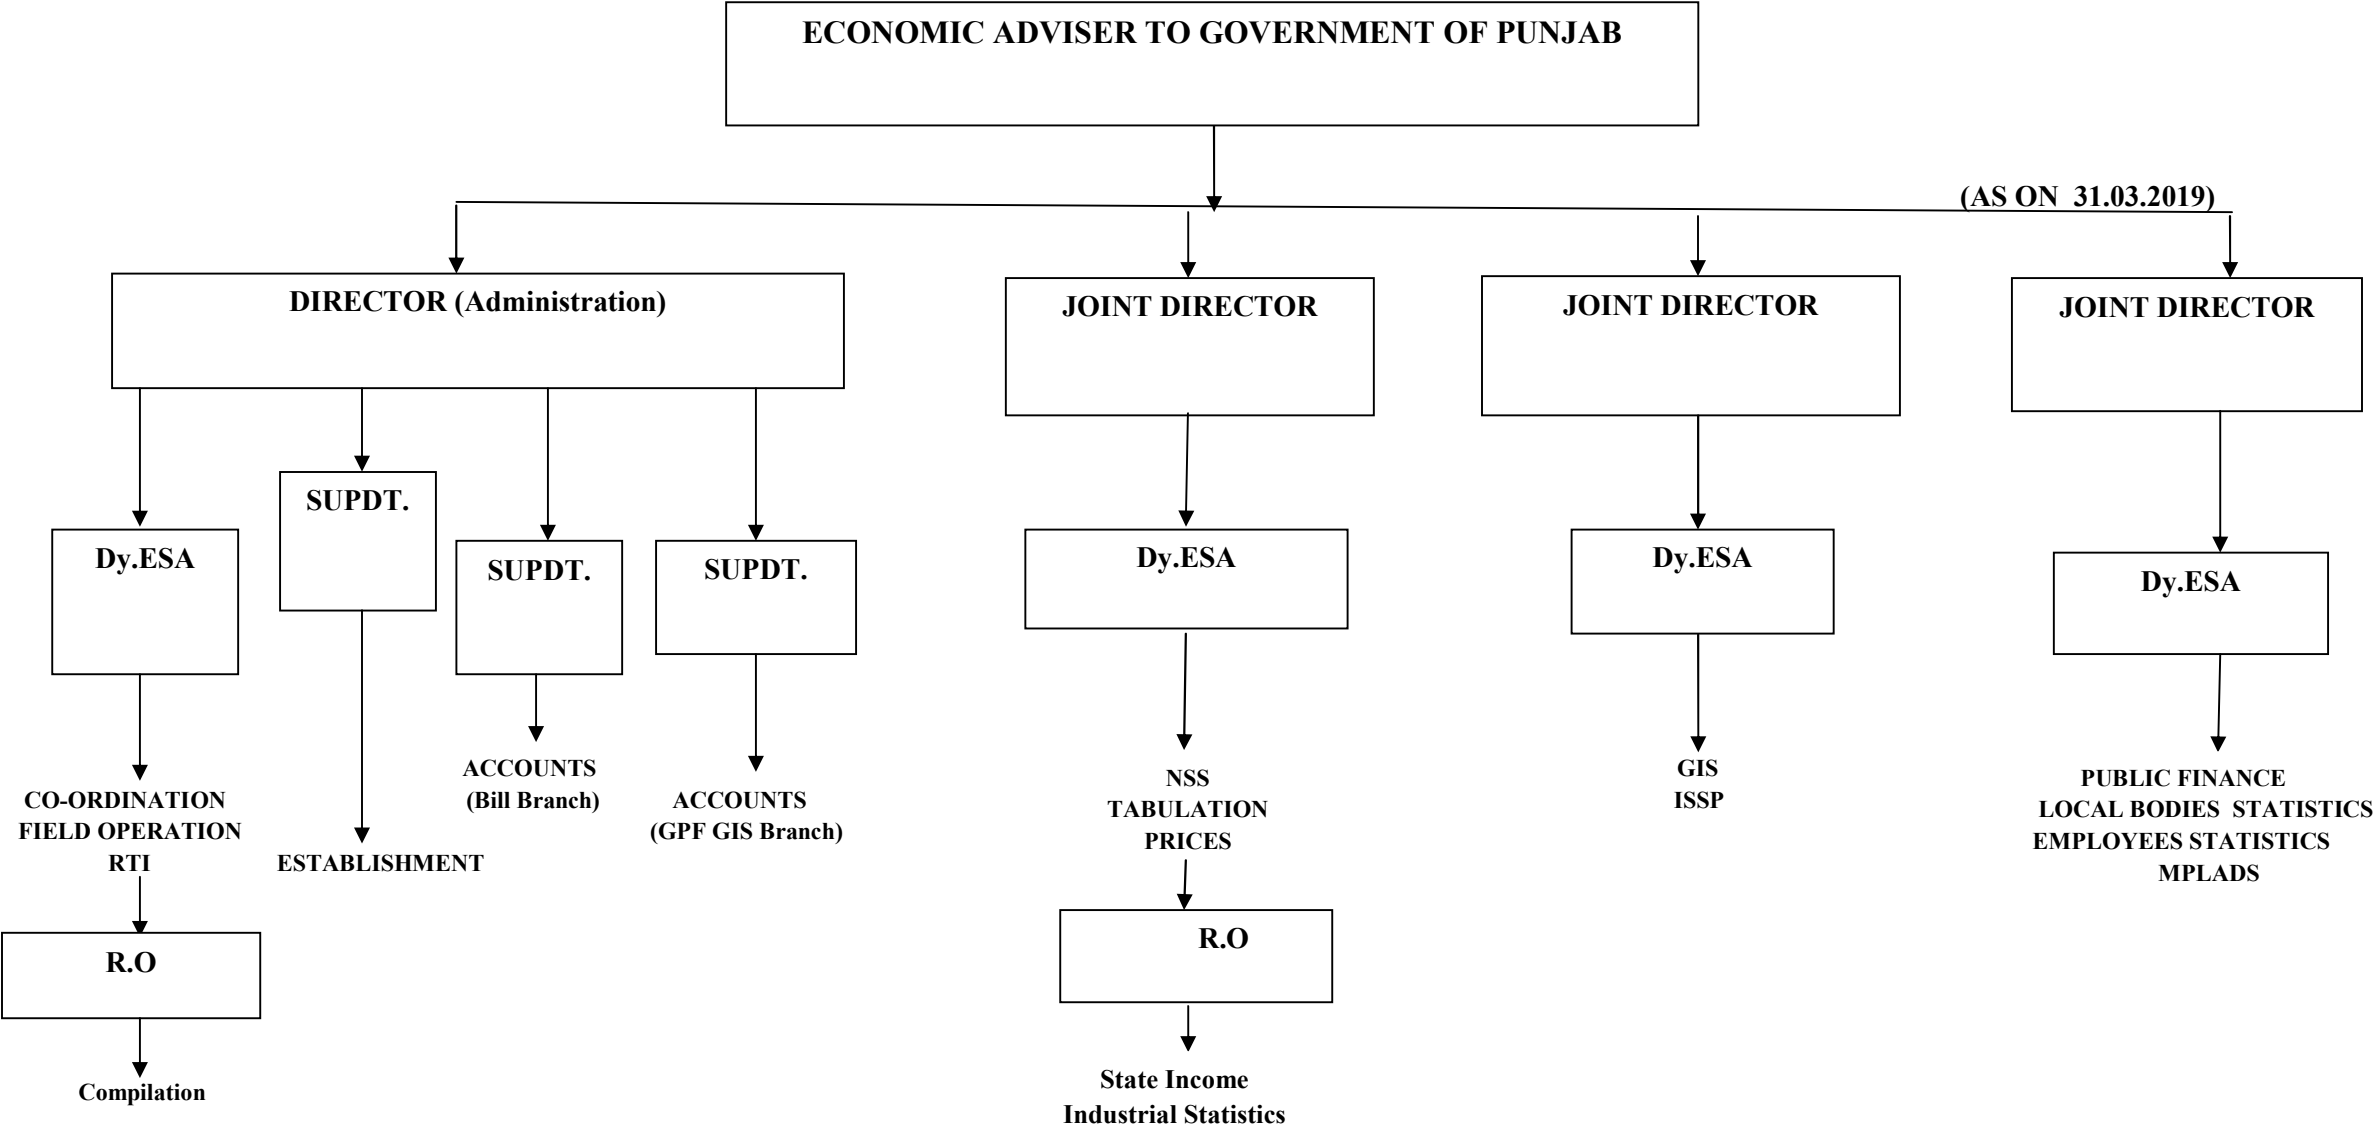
ECONOMIC ADVISER TO GOVERNMENT OF PUNJAB

(AS ON 31.03.2019)

DIRECTOR (Administration)

JOINT DIRECTOR

JOINT DIRECTOR

JOINT DIRECTOR

Dy.ESA

CO-ORDINATION
FIELD OPERATION
RTI

R.O

Compilation

SUPDT.

ESTABLISHMENT

SUPDT.

ACCOUNTS
(Bill Branch)

SUPDT.

ACCOUNTS
(GPF GIS Branch)

Dy.ESA

NSS
TABULATION
PRICES

R.O

State Income
Industrial Statistics

Dy.ESA

GIS
ISSP

Dy.ESA

PUBLIC FINANCE
LOCAL BODIES STATISTICS
EMPLOYEES STATISTICS
MPLADS